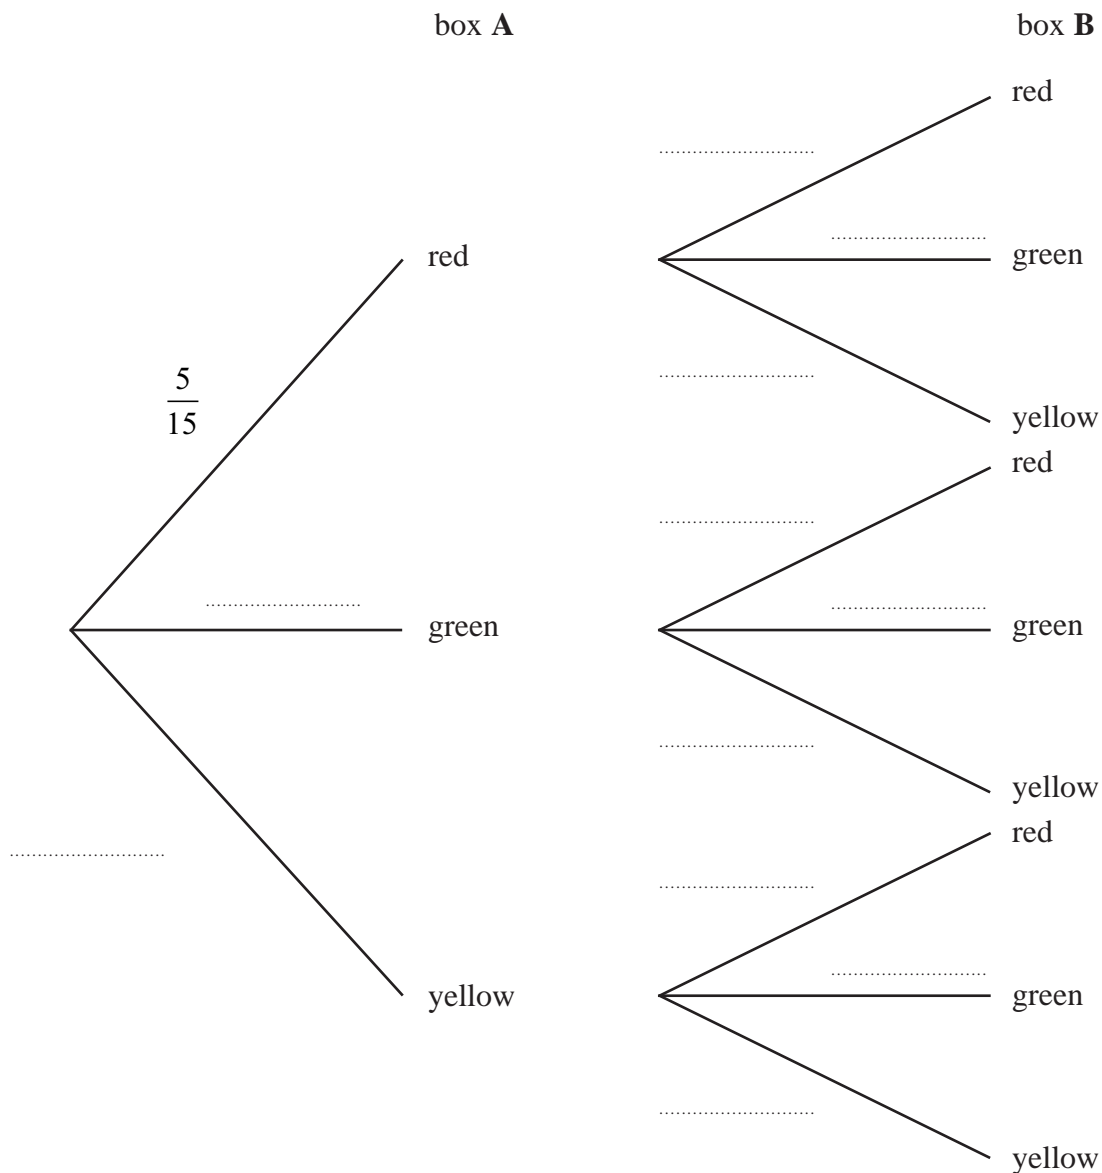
box **A**

box **B**

red

..........................

..........................

green

red

$\frac{5}{15}$

..........................

yellow

red

..........................

..........................

..........................

green

green

..........................

..........................

yellow

red

..........................

..........................

yellow

green

..........................

yellow